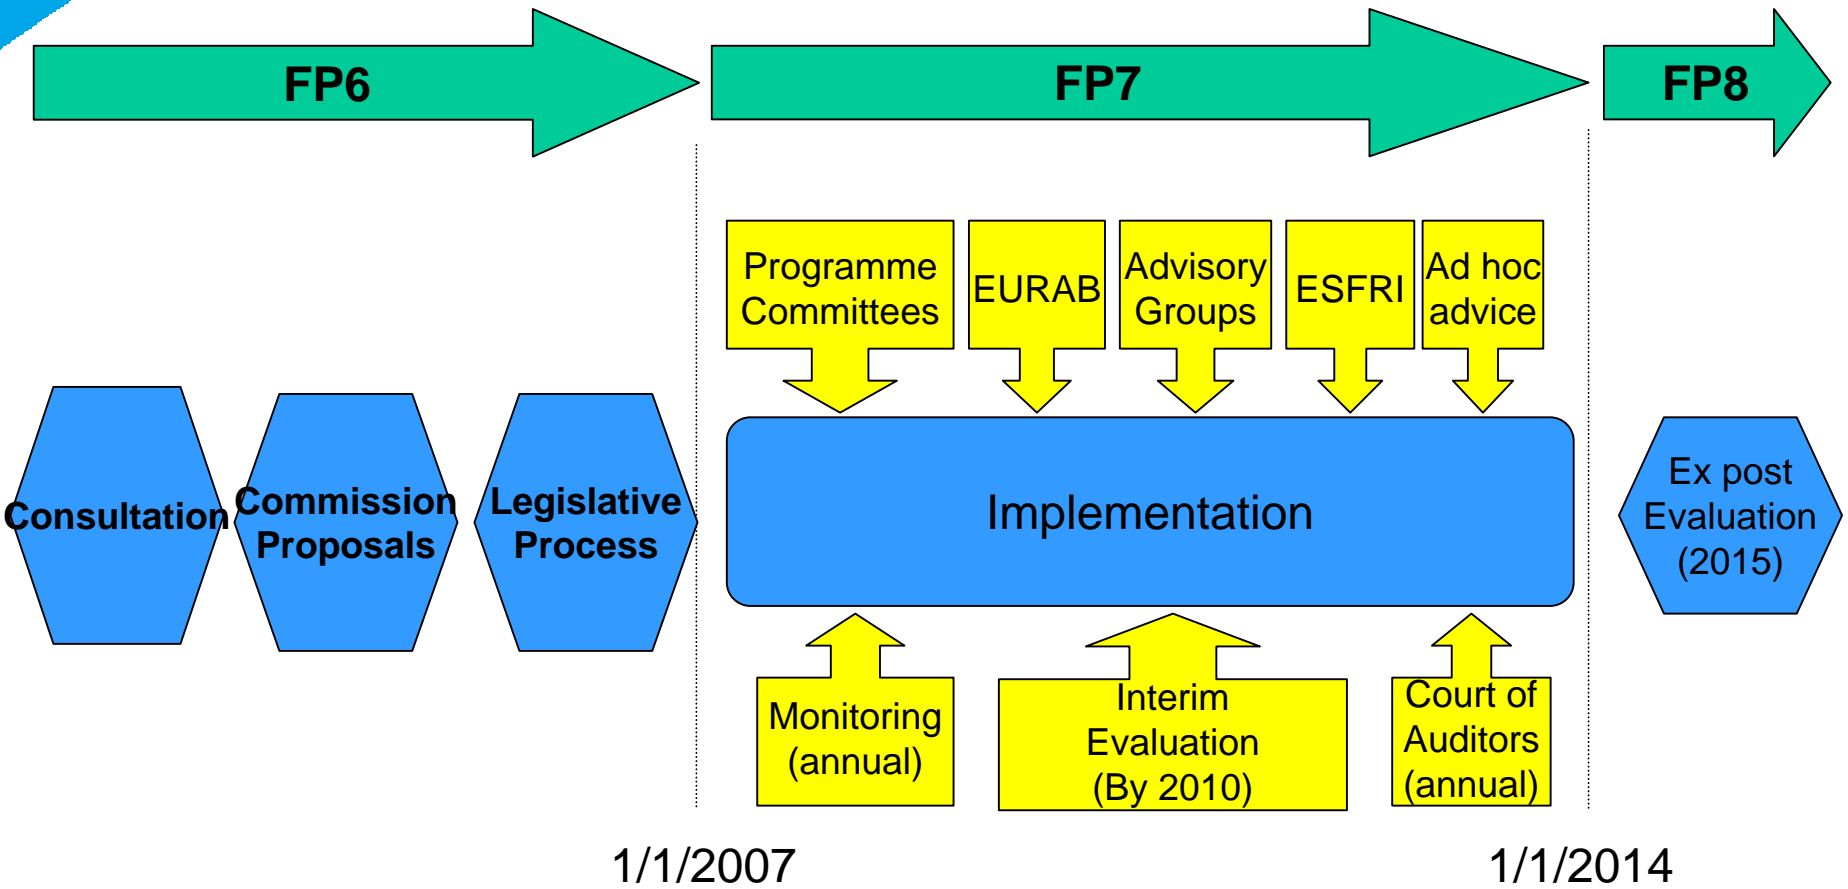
FP6

FP7

FP8

Programme Committees

EURAB

Advisory Groups

ESFRI

Ad hoc advice

Consultation

Commission Proposals

Legislative Process

Implementation

Ex post Evaluation (2015)

Monitoring (annual)

Interim Evaluation (By 2010)

Court of Auditors (annual)

1/1/2007

1/1/2014